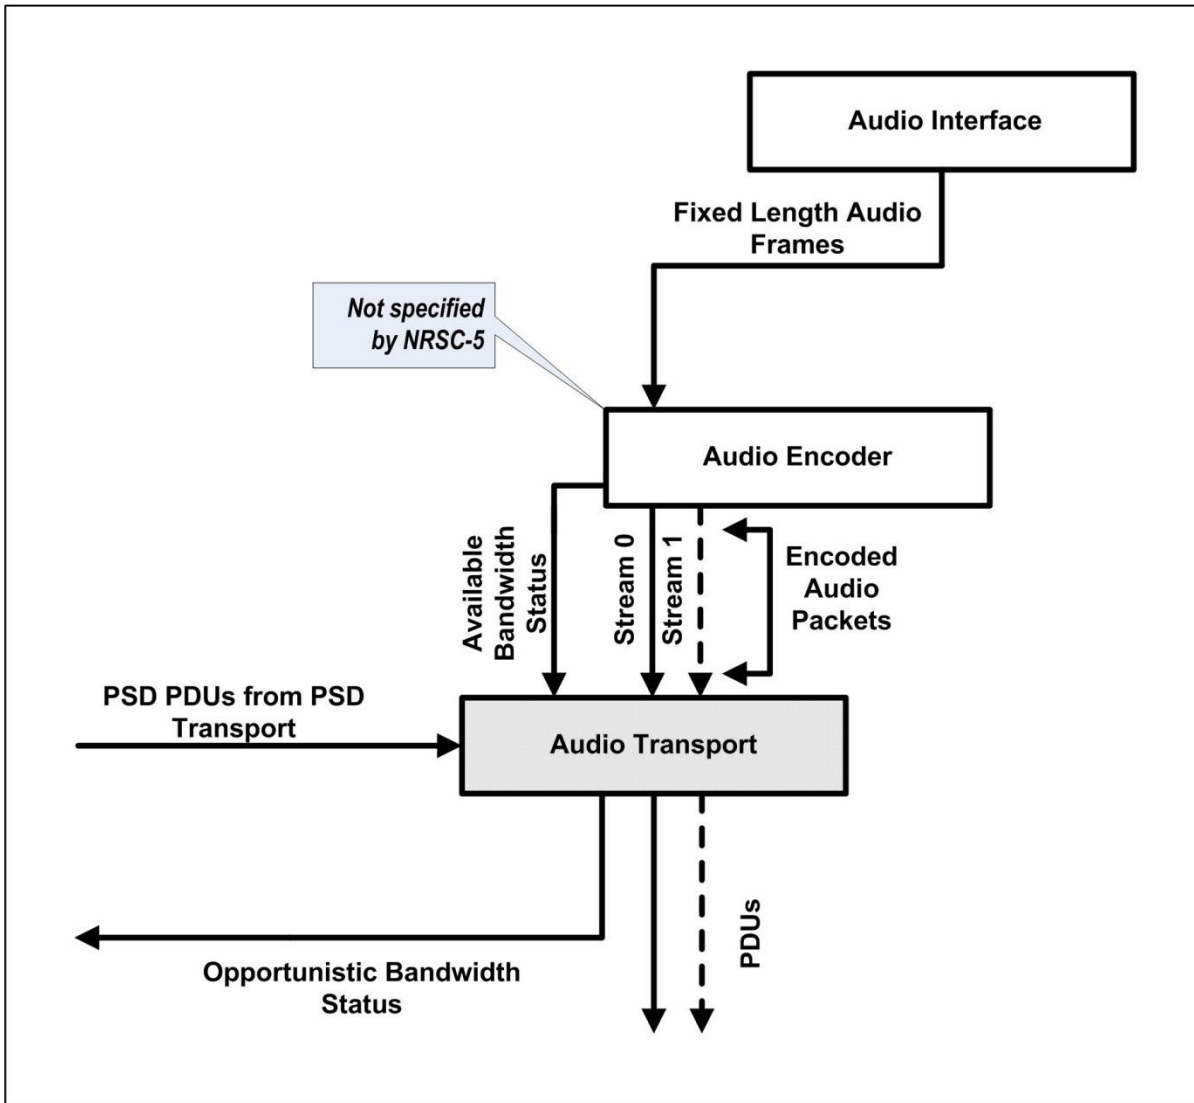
Audio Interface

Fixed Length Audio Frames

Not specified by NRSC-5

Audio Encoder

Available Bandwidth Status

Stream 0

Stream 1

Encoded Audio Packets

PSD PDUs from PSD Transport

Audio Transport

PDUs

Opportunistic Bandwidth Status